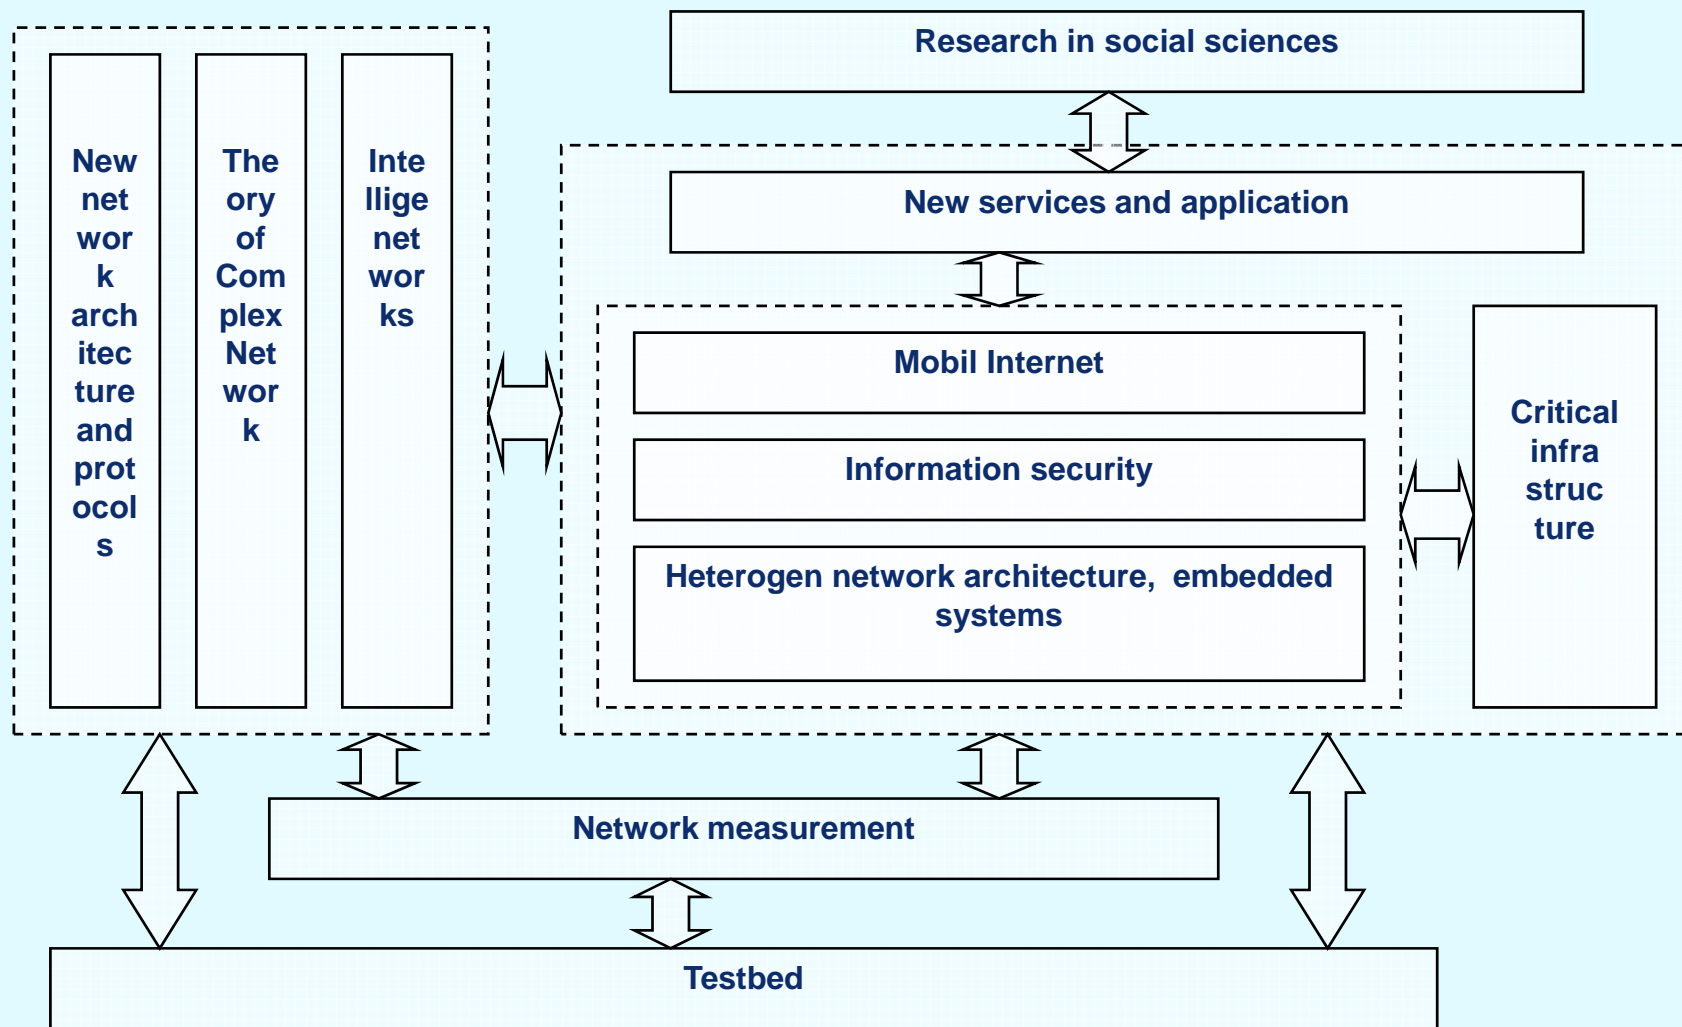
New network architecture and protocols

Theory of Complex Network

Intelligenet works

Research in social sciences

New services and application

Mobil Internet

Information security

Heterogen network architecture, embedded systems

Critical infrastructure

Network measurement

Testbed